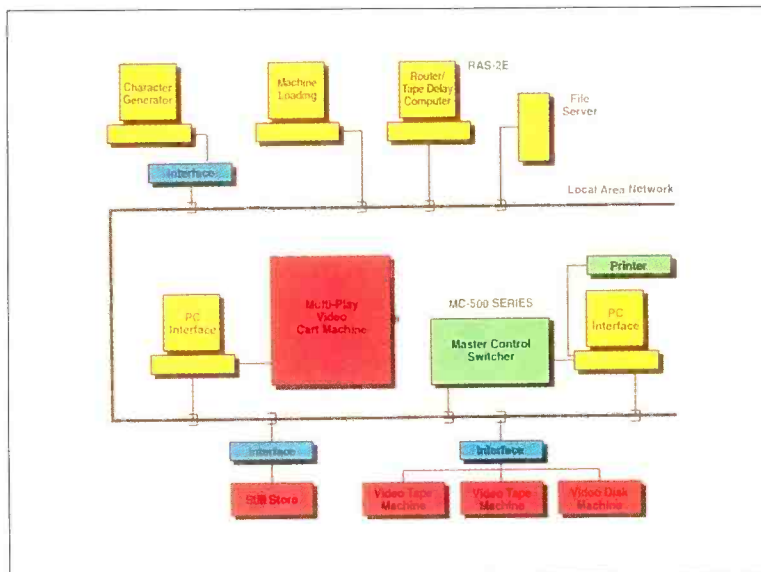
Character Generator

Machine Loading

Router/ Tape Delay Computer

RAS-2E

File Server

Interface

Local Area Network

PC Interface

Multi-Play Video Cart Machine

MC-500 SERIES

Master Control Switcher

Printer

PC Interface

Interface

Interface

SUB Store

Video Tape Machine

Video Tape Machine

Video Disk Machine